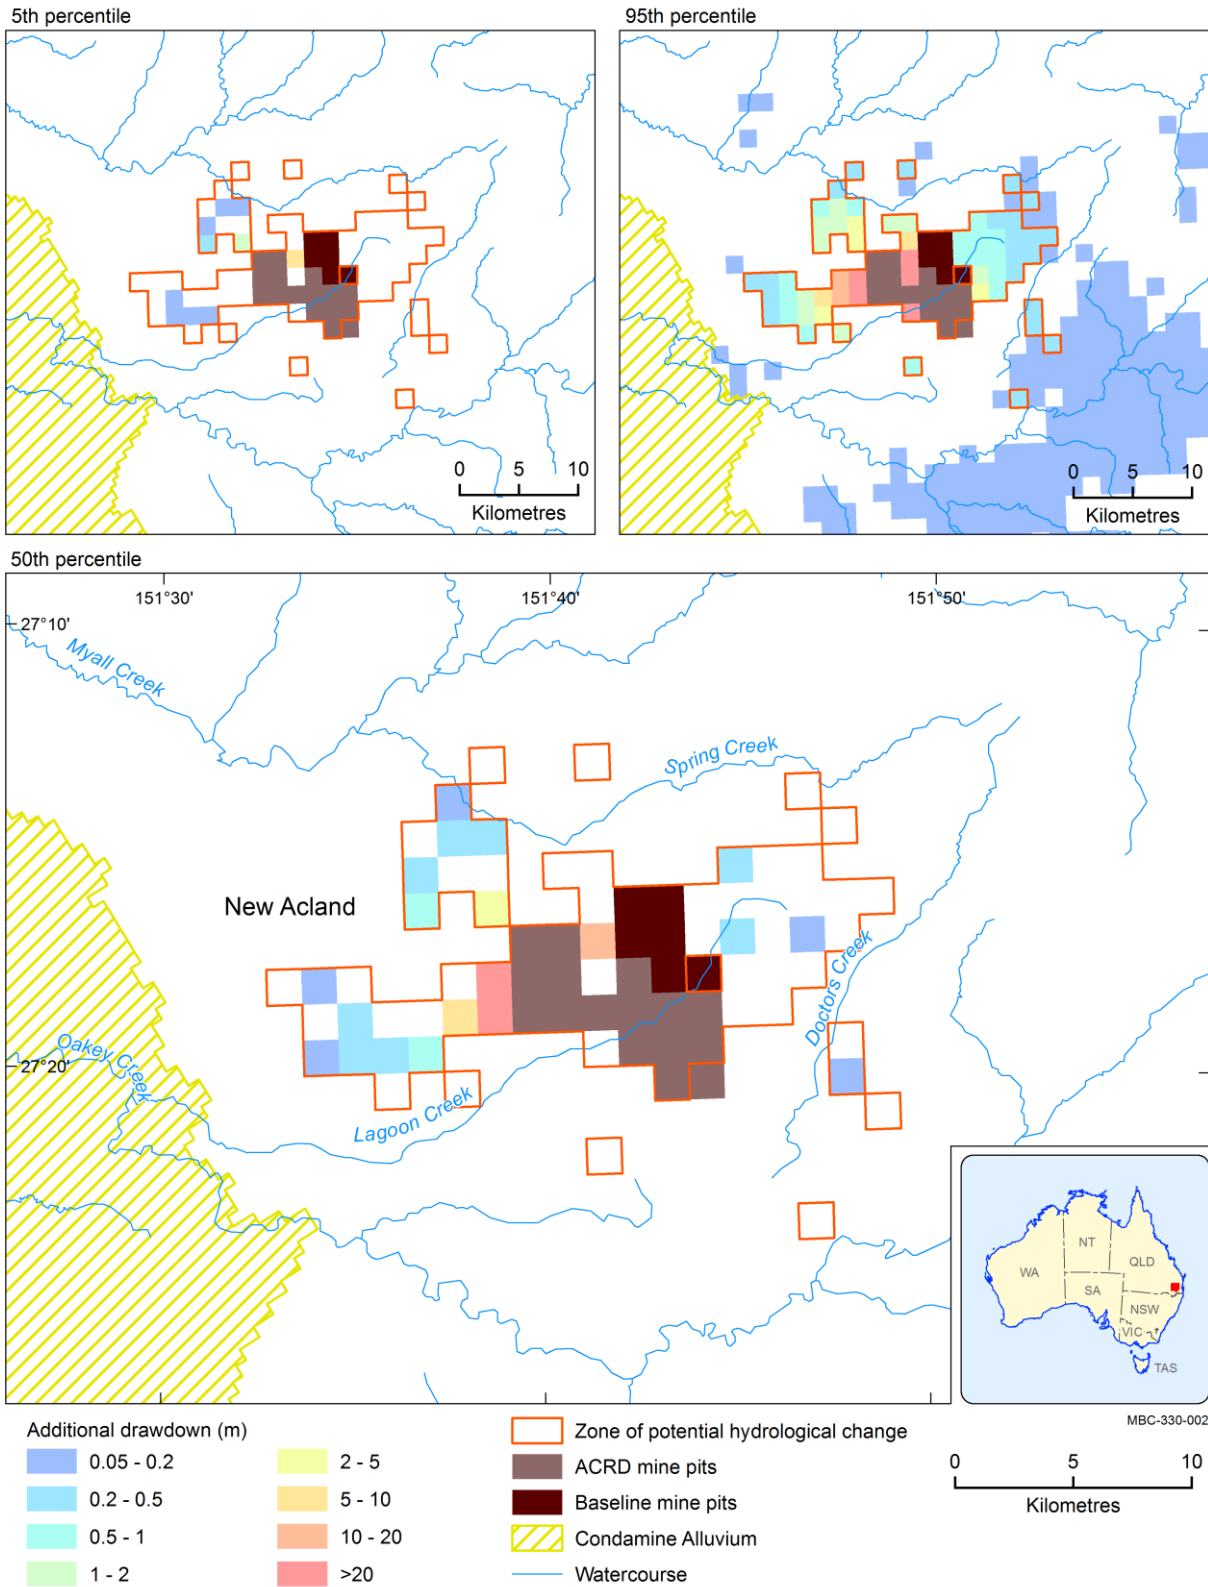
5th percentile

0 5 10
Kilometres

95th percentile

0 5 10
Kilometres

50th percentile

151°30'
151°40'
151°50'
27°10'
27°20'

Myall Creek
Spring Creek
New Acland
Doctors Creek
Oakey Creek
Lagoon Creek

NT
QLD
WA
SA
NSW
VIC
TAS

MBC-330-002

Additional drawdown (m)
0.05 - 0.2
0.2 - 0.5
0.5 - 1
1 - 2
2 - 5
5 - 10
10 - 20
>20

Zone of potential hydrological change
ACRD mine pits
Baseline mine pits
Condamine Alluvium
Watercourse

0 5 10
Kilometres